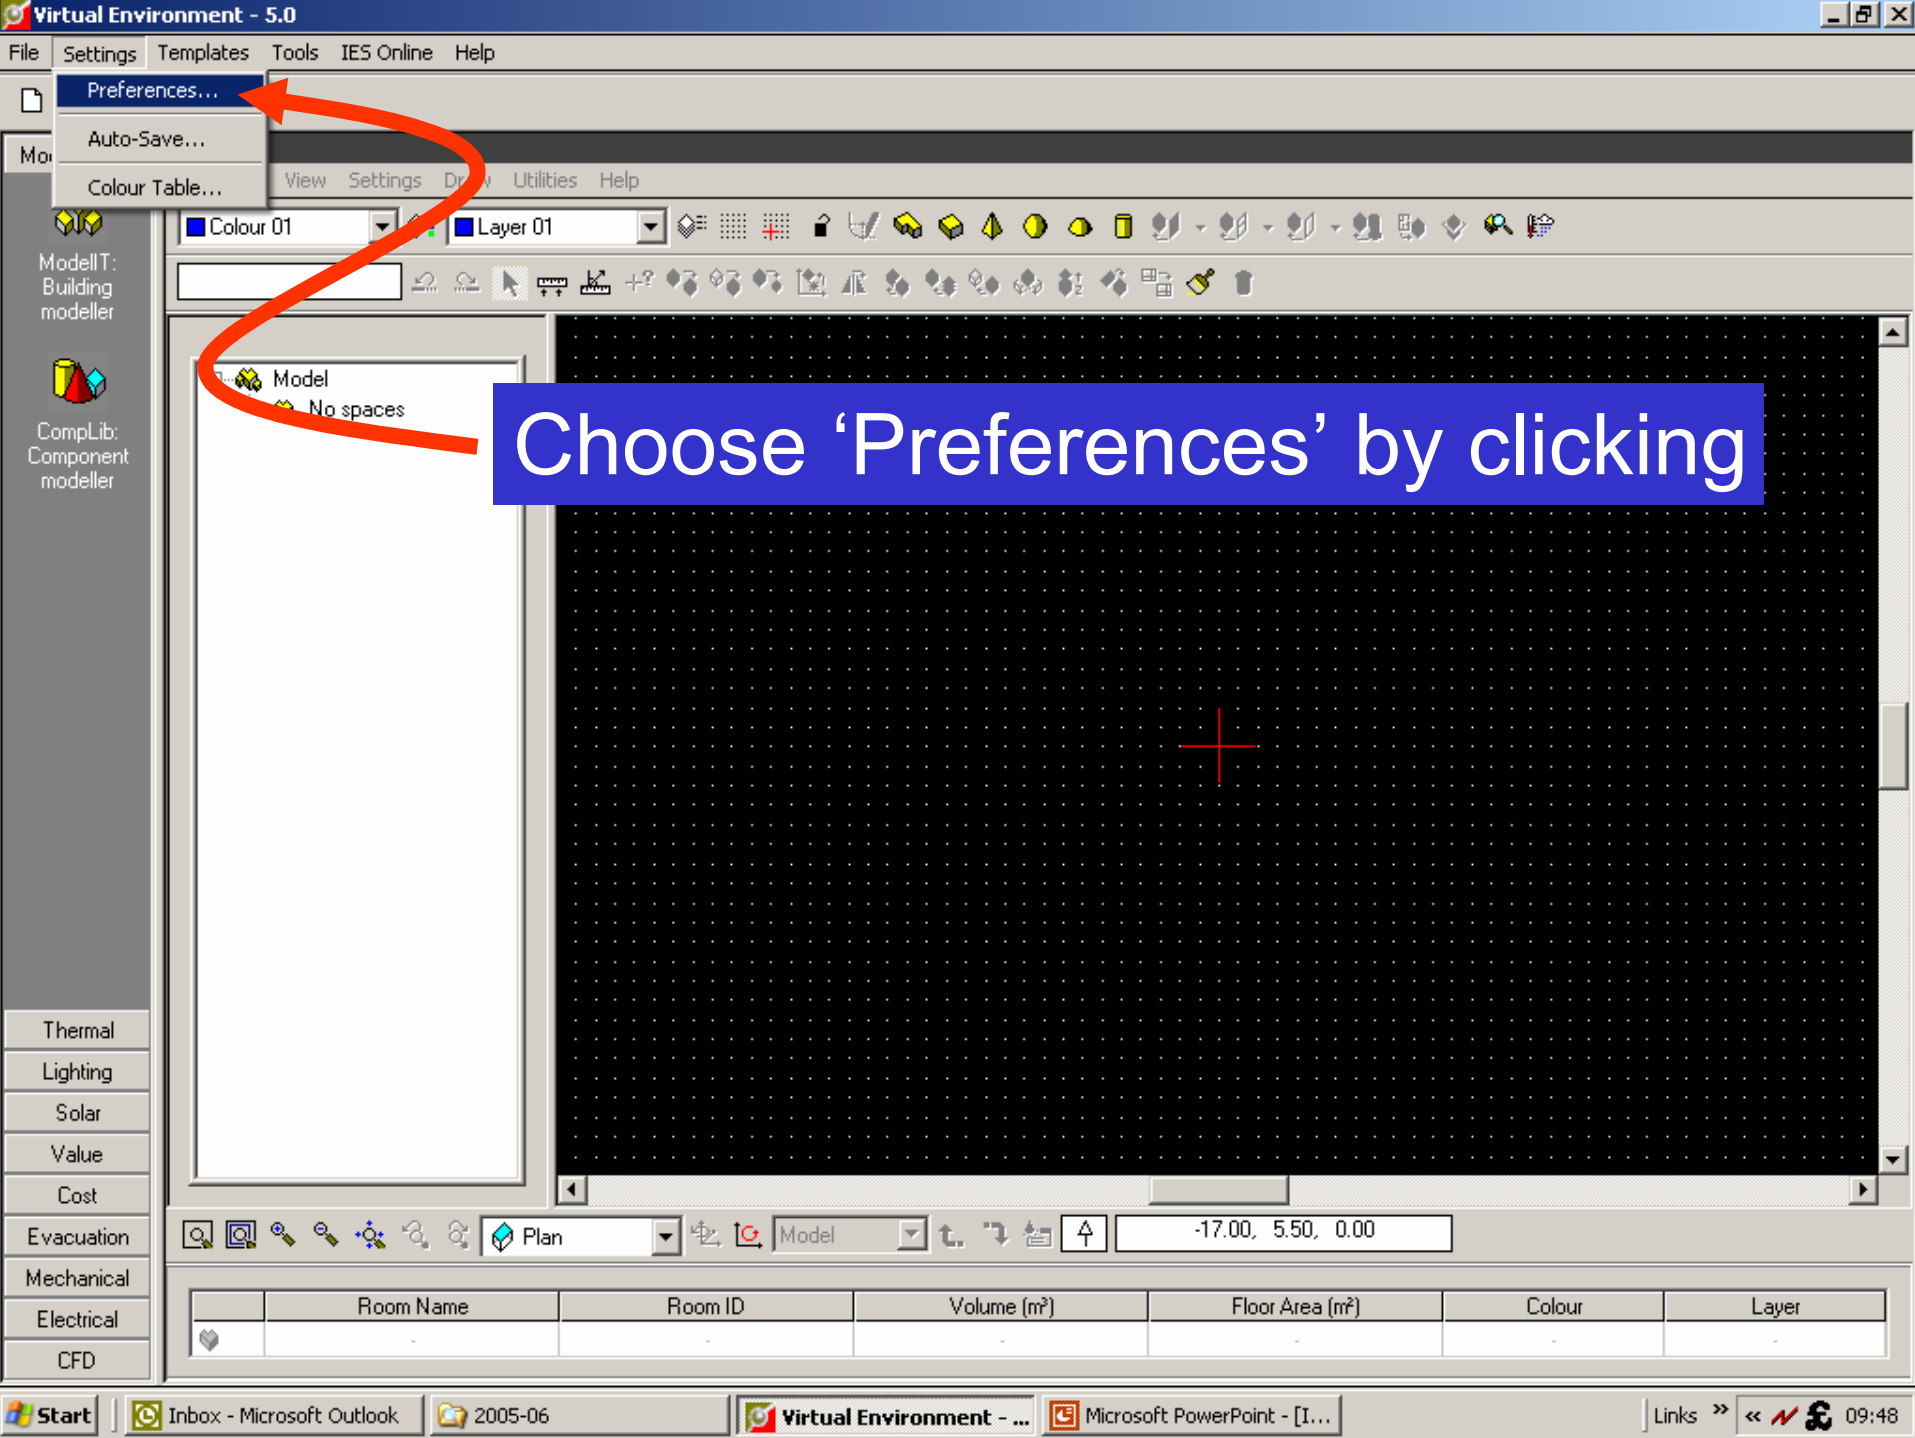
Virtual Environment - 5.0

File Settings Templates Tools IES Online Help

Preferences...
Auto-Save...
Colour Table...

Mo

View Settings Dr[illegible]w Utilities Help

Colour 01
Layer 01

ModelIT: Building modeller

CompLib: Component modeller

Model
No spaces

Choose ‘Preferences’ by clicking

Thermal
Lighting
Solar
Value
Cost
Evacuation
Mechanical
Electrical
CFD

Plan
Model
-17.00, 5.50, 0.00

| | Room Name | Room ID | Volume (m³) | Floor Area (m²) | Colour | Layer |
|---|---|---|---|---|---|---|
| | - | - | - | - | - | - |

Start Inbox - Microsoft Outlook 2005-06 Virtual Environment - ... Microsoft PowerPoint - [I... Links » « 09:48